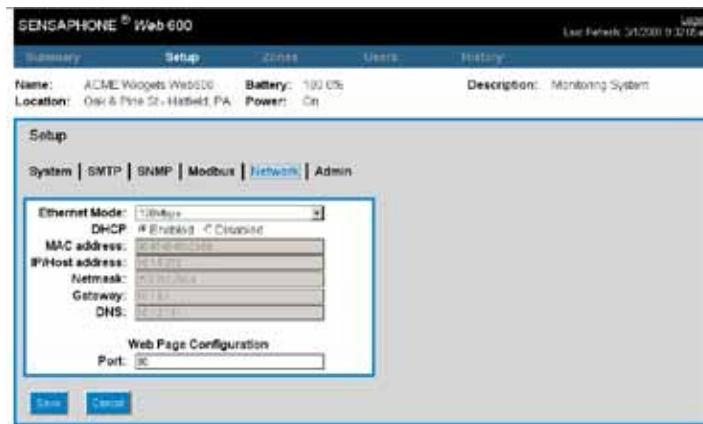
SENSAPHONE ® Web 600

Logo
Last Refresh: 3/1/2000 9:32:18 a

Summary Setup Zones Users History

Name: ACME Widgets Web600
Location: Oak & Pine St - Hatfield, PA
Battery: 100.0%
Power: On
Description: Monitoring System

Setup

System | SMTP | SNMP | Modbus | Network | Admin

Ethernet Mode: 10Mbps
DHCP ● Enabled ○ Disabled
MAC address: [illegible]
IP/Host address: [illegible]
Netmask: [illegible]
Gateway: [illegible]
DNS: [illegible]

Web Page Configuration
Port: 80

Save Cancel